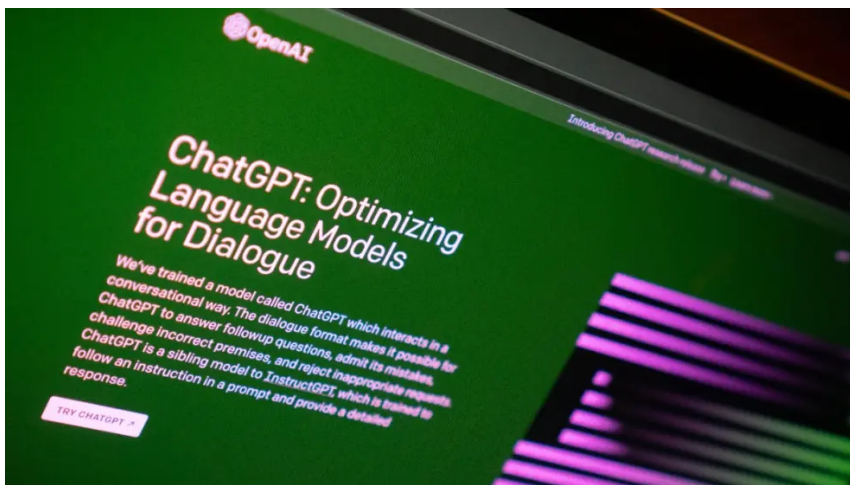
OpenAI

Introducing ChatGPT research release Try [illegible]

ChatGPT: Optimizing Language Models for Dialogue

We've trained a model called ChatGPT which interacts in a conversational way. The dialogue format makes it possible for ChatGPT to answer followup questions, admit its mistakes, challenge incorrect premises, and reject inappropriate requests. ChatGPT is a sibling model to InstructGPT, which is trained to follow an instruction in a prompt and provide a detailed response.

TRY CHATGPT ↗